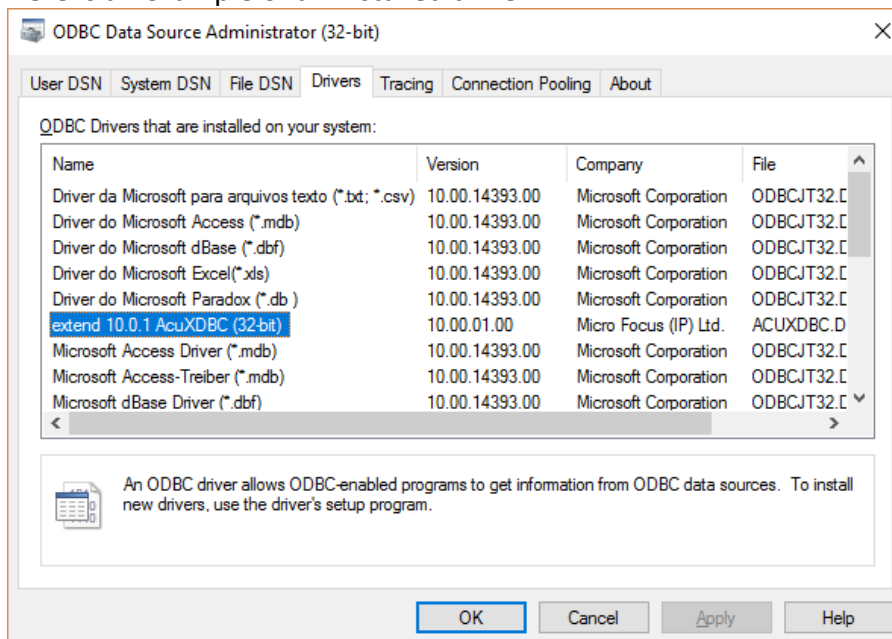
ODBC Data Source Administrator (32-bit)

User DSN | System DSN | File DSN | Drivers | Tracing | Connection Pooling | About

ODBC Drivers that are installed on your system:

| Name | Version | Company | File |
|---|---|---|---|
| Driver da Microsoft para arquivos texto (*.txt; *.csv) | 10.00.14393.00 | Microsoft Corporation | ODBCJT32.D |
| Driver do Microsoft Access (*.mdb) | 10.00.14393.00 | Microsoft Corporation | ODBCJT32.D |
| Driver do Microsoft dBase (*.dbf) | 10.00.14393.00 | Microsoft Corporation | ODBCJT32.D |
| Driver do Microsoft Excel(*.xls) | 10.00.14393.00 | Microsoft Corporation | ODBCJT32.D |
| Driver do Microsoft Paradox (*.db ) | 10.00.14393.00 | Microsoft Corporation | ODBCJT32.D |
| extend 10.0.1 AcuXDBC (32-bit) | 10.00.01.00 | Micro Focus (IP) Ltd. | ACUXDBC.D |
| Microsoft Access Driver (*.mdb) | 10.00.14393.00 | Microsoft Corporation | ODBCJT32.D |
| Microsoft Access-Treiber (*.mdb) | 10.00.14393.00 | Microsoft Corporation | ODBCJT32.D |
| Microsoft dBase Driver (*.dbf) | 10.00.14393.00 | Microsoft Corporation | ODBCJT32.D |

An ODBC driver allows ODBC-enabled programs to get information from ODBC data sources. To install new drivers, use the driver's setup program.

OK | Cancel | Apply | Help